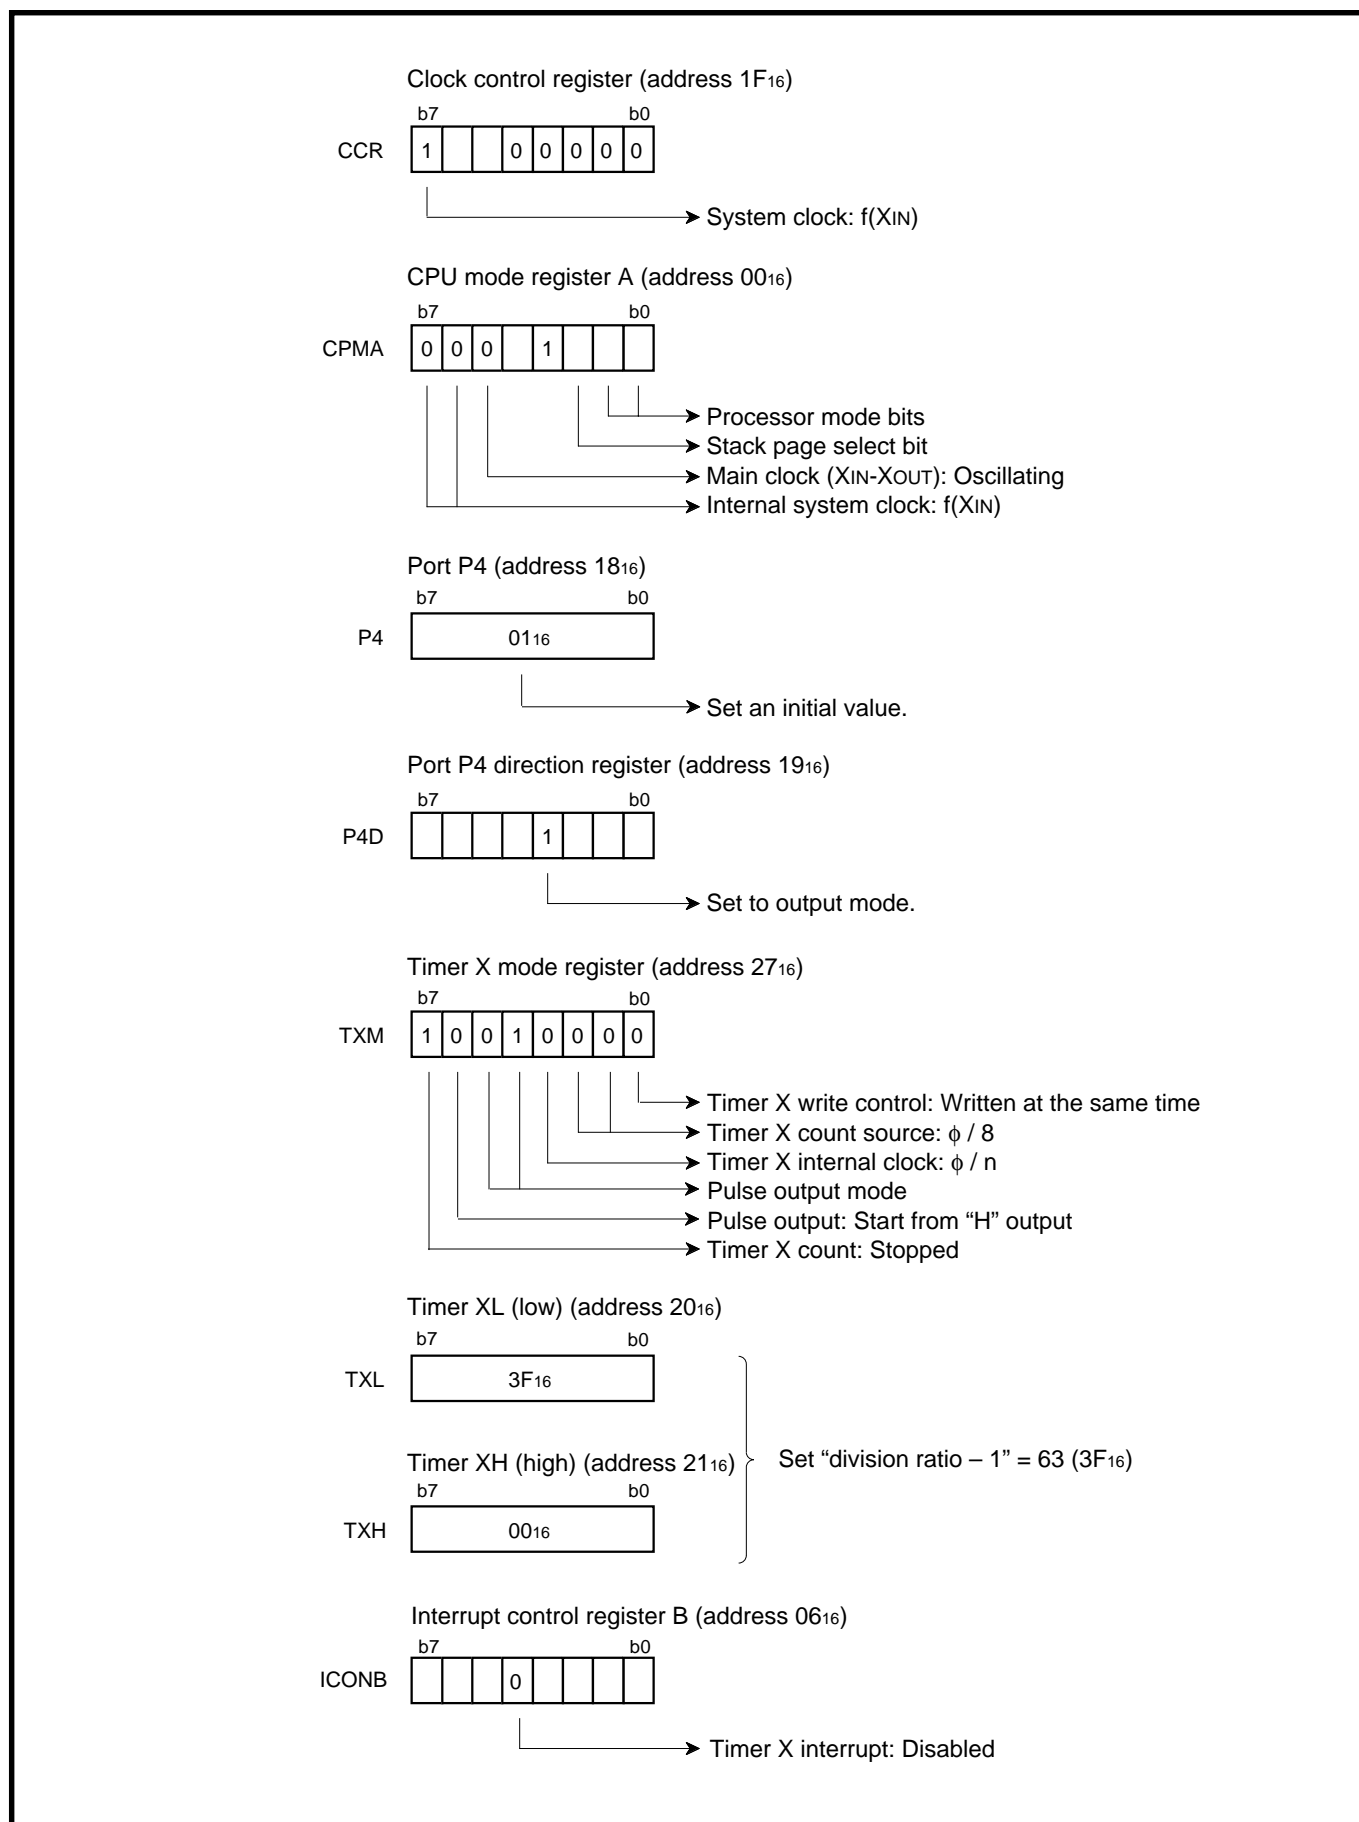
Clock control register (address $1F_{16}$)

b7 b0

CCR

| 1 | | | 0 | 0 | 0 | 0 | 0 |
|---|---|---|---|---|---|---|---|

System clock: f(XIN)

CPU mode register A (address $00_{16}$)

b7 b0

CPMA

| 0 | 0 | 0 | | 1 | | | |
|---|---|---|---|---|---|---|---|

Processor mode bits
Stack page select bit
Main clock (XIN-XOUT): Oscillating
Internal system clock: f(XIN)

Port P4 (address $18_{16}$)

b7 b0

P4 $01_{16}$

Set an initial value.

Port P4 direction register (address $19_{16}$)

b7 b0

P4D

| | | | | 1 | | | |
|---|---|---|---|---|---|---|---|

Set to output mode.

Timer X mode register (address $27_{16}$)

b7 b0

TXM

| 1 | 0 | 0 | 1 | 0 | 0 | 0 | 0 |
|---|---|---|---|---|---|---|---|

Timer X write control: Written at the same time
Timer X count source: $\phi$ / 8
Timer X internal clock: $\phi$ / n
Pulse output mode
Pulse output: Start from “H” output
Timer X count: Stopped

Timer XL (low) (address $20_{16}$)

b7 b0

TXL $3F_{16}$

Timer XH (high) (address $21_{16}$)

b7 b0

TXH $00_{16}$

Set “division ratio – 1” = 63 ($3F_{16}$)

Interrupt control register B (address $06_{16}$)

b7 b0

ICONB

| | | | 0 | | | | |
|---|---|---|---|---|---|---|---|

Timer X interrupt: Disabled